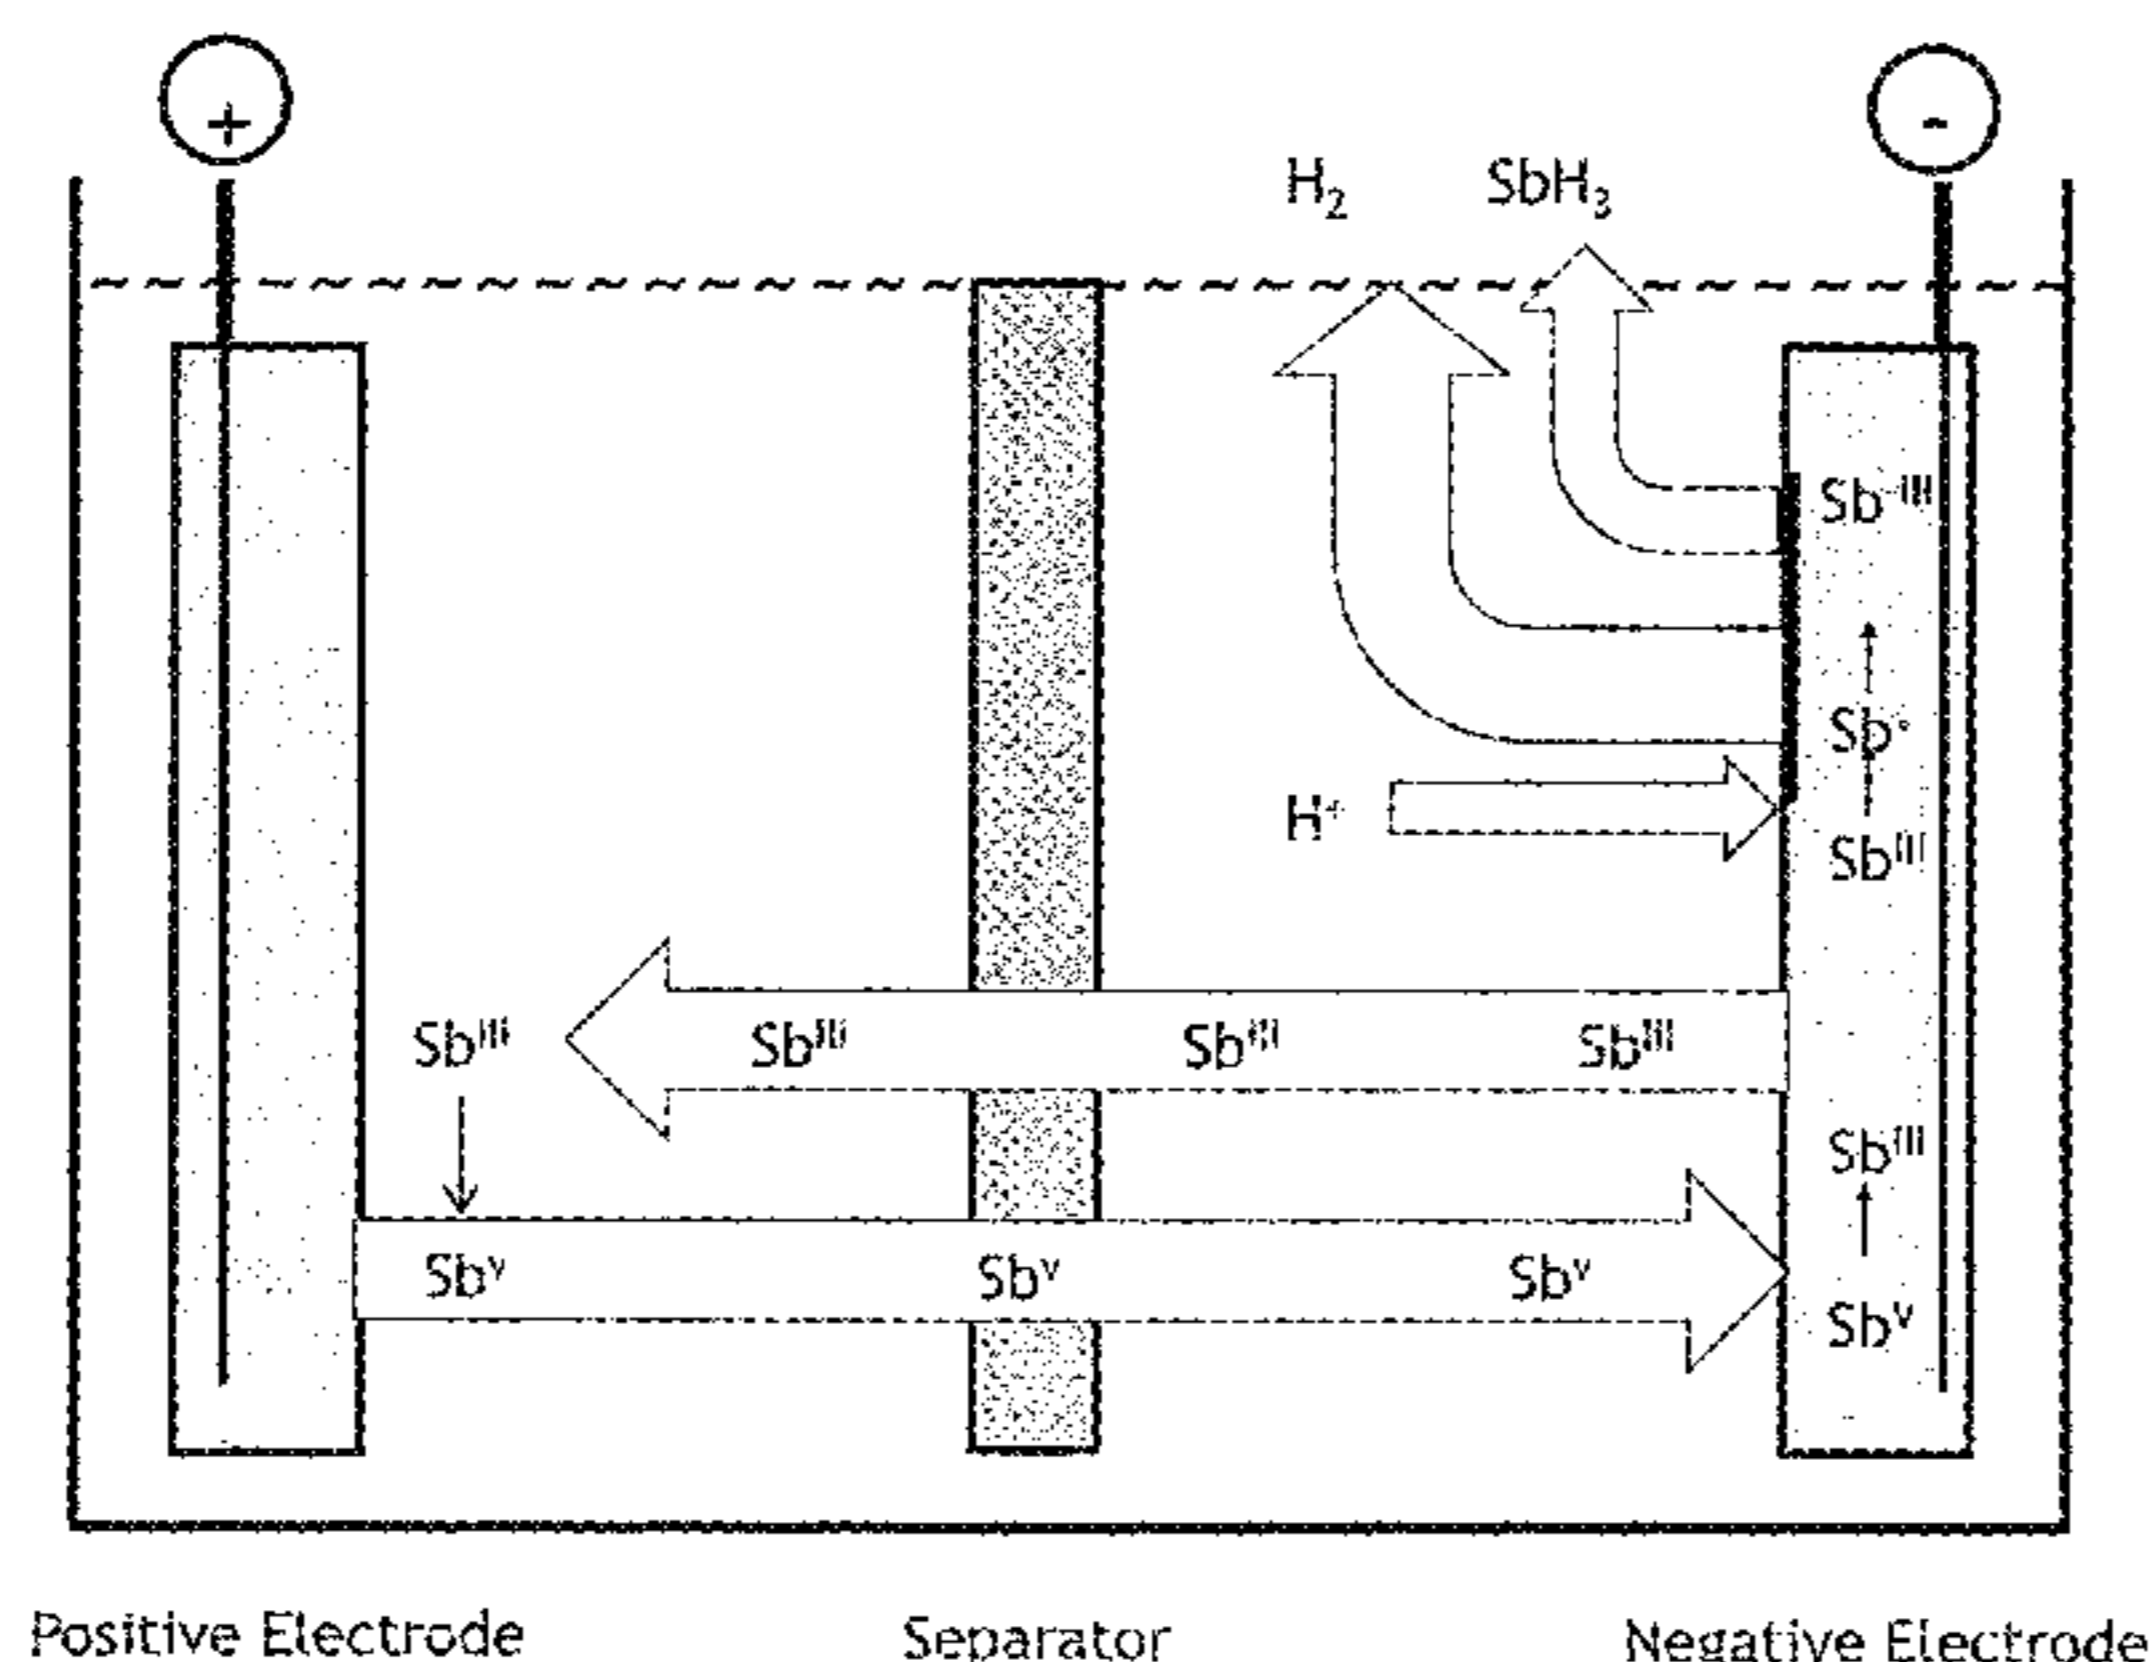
+

-

$H_2$ $SbH_3$

$Sb^{-III}$

$Sb^{0}$

$H^{+}$

$Sb^{III}$

$Sb^{III}$ $Sb^{III}$ $Sb^{III}$ $Sb^{III}$

$Sb^{III}$

$Sb^{V}$ $Sb^{V}$ $Sb^{V}$

$Sb^{V}$

Positive Electrode

Separator

Negative Electrode